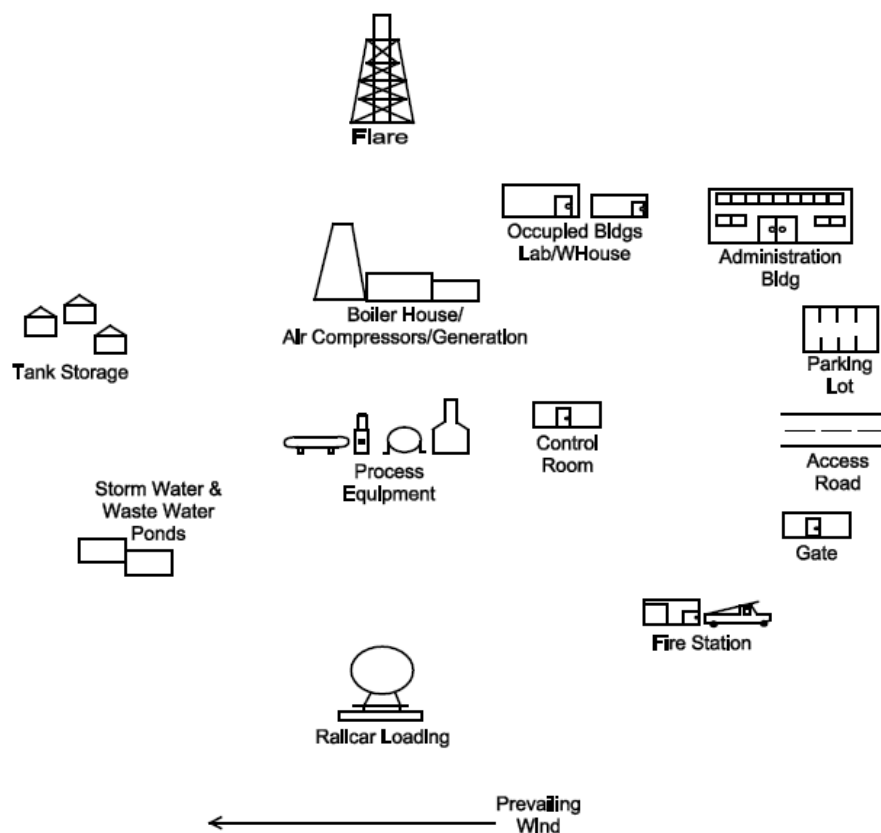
Flare

Occupied Bldgs
Lab/WHouse

Administration
Bldg

Boiler House/
Air Compressors/Generation

Tank Storage

Parking
Lot

Control
Room

Process
Equipment

Access
Road

Storm Water &
Waste Water
Ponds

Gate

Fire Station

Railcar Loading

Prevailing
Wind